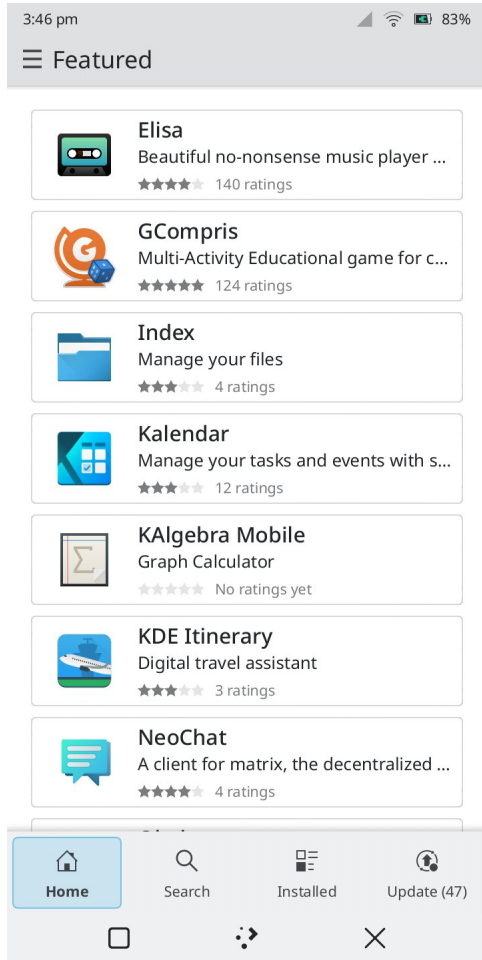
3:46 pm 83%

☰ Featured

Elisa
Beautiful no-nonsense music player ...
140 ratings

GCompris
Multi-Activity Educational game for c...
124 ratings

Index
Manage your files
4 ratings

Kalendar
Manage your tasks and events with s...
12 ratings

KAlgebra Mobile
Graph Calculator
No ratings yet

KDE Itinerary
Digital travel assistant
3 ratings

NeoChat
A client for matrix, the decentralized ...
4 ratings

Home
Search
Installed
Update (47)